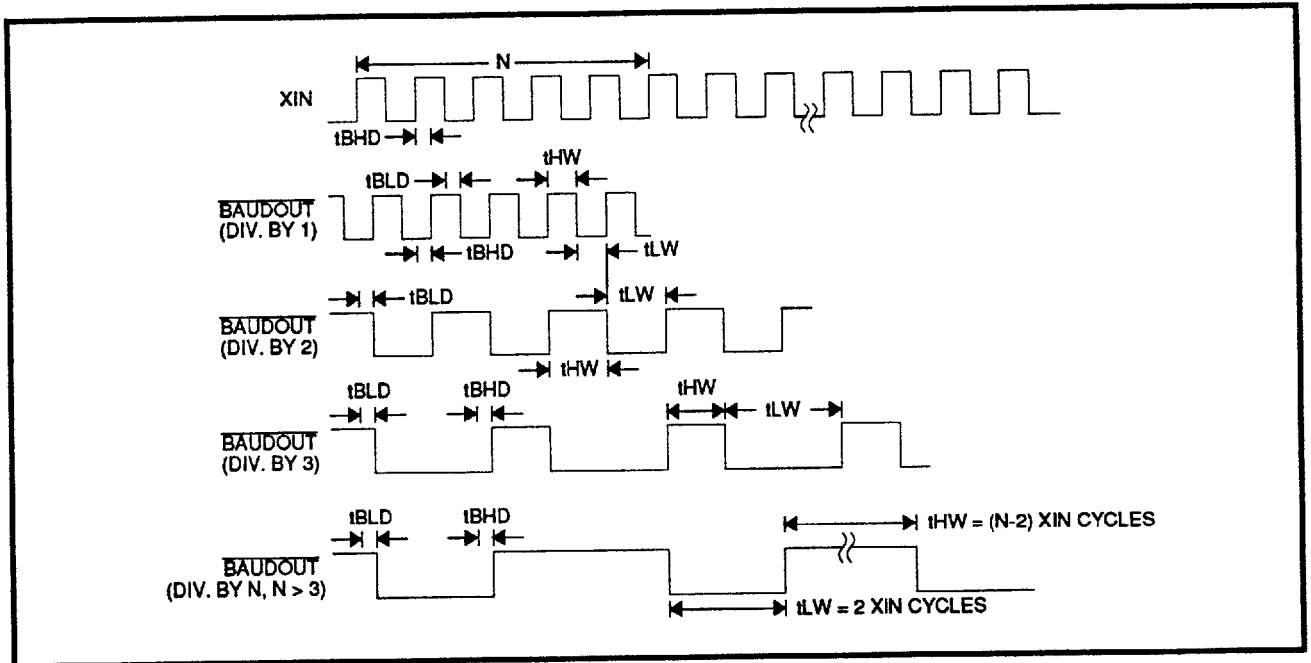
N

XIN

tBHD

tHW

tBLD

$\overline{BAUDOUT}$
(DIV. BY 1)

tBHD

tLW

tBLD

tLW

$\overline{BAUDOUT}$
(DIV. BY 2)

tHW

tBLD

tBHD

tHW

tLW

$\overline{BAUDOUT}$
(DIV. BY 3)

tBLD

tBHD

tHW = (N-2) XIN CYCLES

$\overline{BAUDOUT}$
(DIV. BY N, N > 3)

tLW = 2 XIN CYCLES